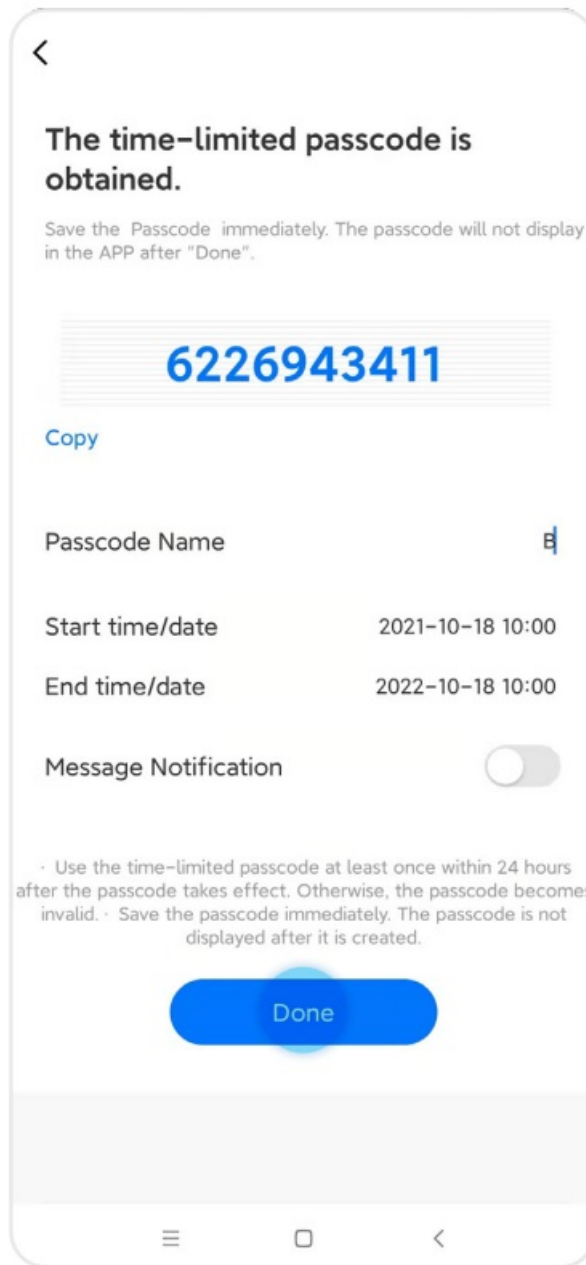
The time-limited passcode is obtained.

Save the Passcode immediately. The passcode will not display in the APP after "Done".

6226943411

Copy

Passcode Name B

Start time/date 2021-10-18 10:00

End time/date 2022-10-18 10:00

Message Notification

· Use the time-limited passcode at least once within 24 hours after the passcode takes effect. Otherwise, the passcode becomes invalid. · Save the passcode immediately. The passcode is not displayed after it is created.

Done